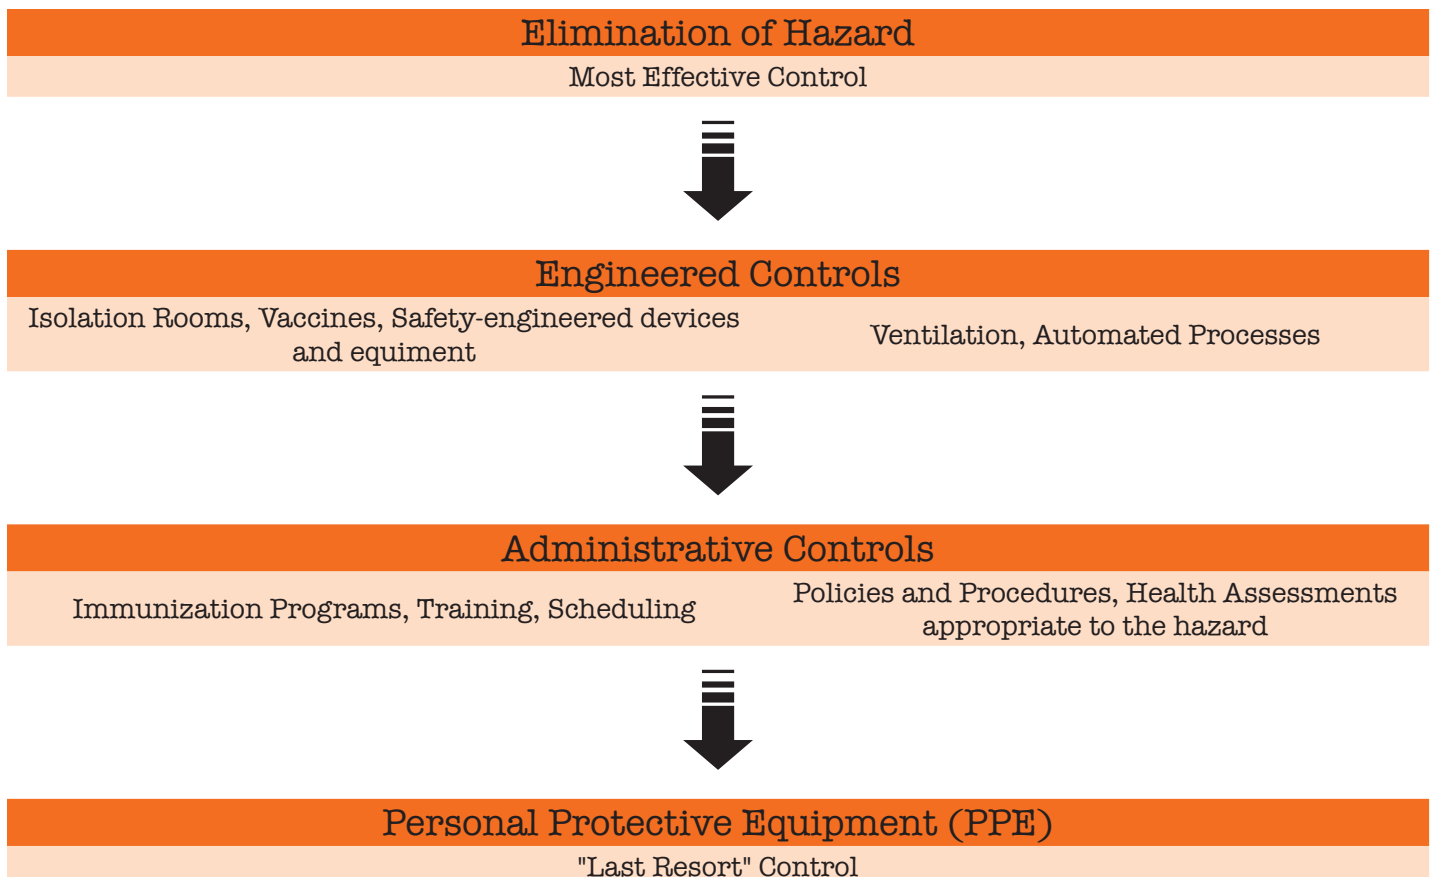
Elimination of Hazard
Most Effective Control

Engineered Controls
Isolation Rooms, Vaccines, Safety-engineered devices and equiment
Ventilation, Automated Processes

Administrative Controls
Immunization Programs, Training, Scheduling
Policies and Procedures, Health Assessments appropriate to the hazard

Personal Protective Equipment (PPE)
"Last Resort" Control